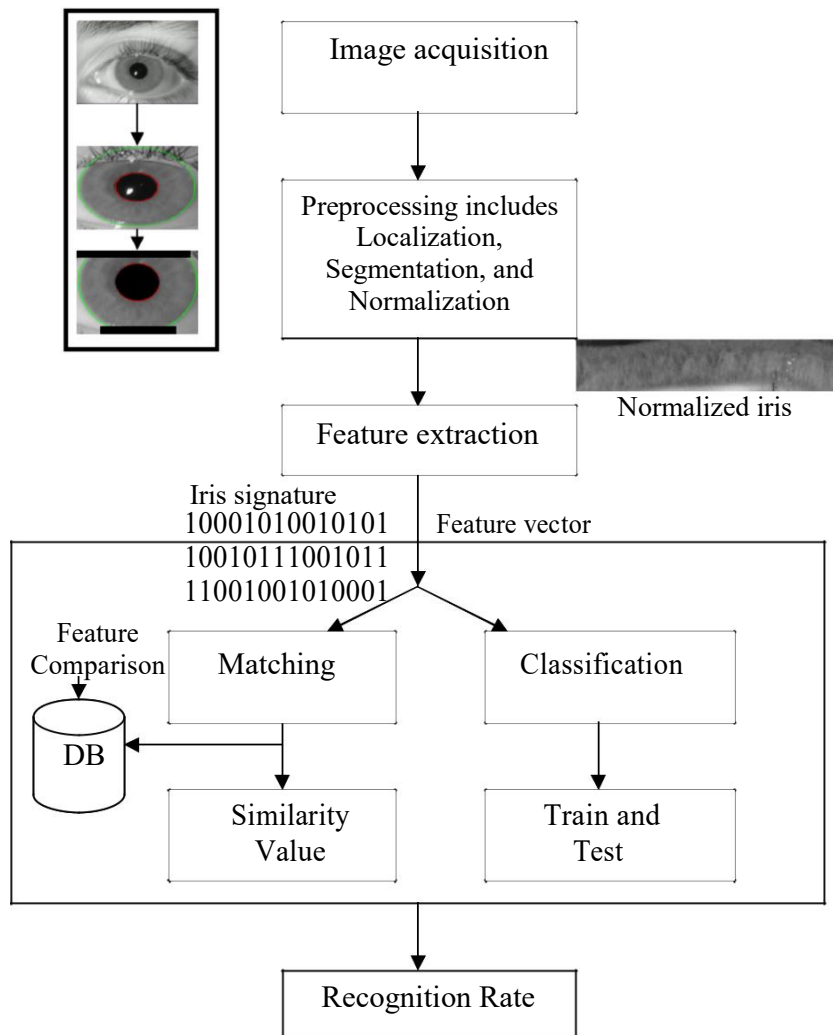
Image acquisition

Preprocessing includes Localization, Segmentation, and Normalization

Normalized iris

Feature extraction

Iris signature
10001010010101
10010111001011
11001001010001

Feature vector

Feature Comparison

Matching

Classification

DB

Similarity Value

Train and Test

Recognition Rate